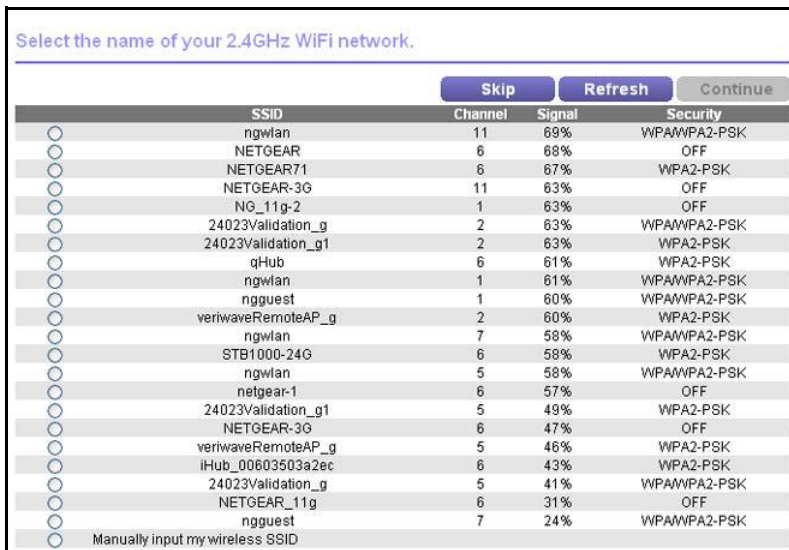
Select the name of your 2.4GHz WiFi network.

Skip Refresh Continue

| | SSID | Channel | Signal | Security |
|---|---|---|---|---|
| ○ | ngwlan | 11 | 69% | WPA/WPA2-PSK |
| ○ | NETGEAR | 6 | 68% | OFF |
| ○ | NETGEAR71 | 6 | 67% | WPA2-PSK |
| ○ | NETGEAR-3G | 11 | 63% | OFF |
| ○ | NG_11g-2 | 1 | 63% | OFF |
| ○ | 24023Validation_g | 2 | 63% | WPA/WPA2-PSK |
| ○ | 24023Validation_g1 | 2 | 63% | WPA2-PSK |
| ○ | qHub | 6 | 61% | WPA2-PSK |
| ○ | ngwlan | 1 | 61% | WPA/WPA2-PSK |
| ○ | ngguest | 1 | 60% | WPA/WPA2-PSK |
| ○ | veriwaveRemoteAP_g | 2 | 60% | WPA2-PSK |
| ○ | ngwlan | 7 | 58% | WPA/WPA2-PSK |
| ○ | STB1000-24G | 6 | 58% | WPA2-PSK |
| ○ | ngwlan | 5 | 58% | WPA/WPA2-PSK |
| ○ | netgear-1 | 6 | 57% | OFF |
| ○ | 24023Validation_g1 | 5 | 49% | WPA2-PSK |
| ○ | NETGEAR-3G | 6 | 47% | OFF |
| ○ | veriwaveRemoteAP_g | 5 | 46% | WPA2-PSK |
| ○ | iHub_00603503a2ec | 6 | 43% | WPA2-PSK |
| ○ | 24023Validation_g | 5 | 41% | WPA/WPA2-PSK |
| ○ | NETGEAR_11g | 6 | 31% | OFF |
| ○ | ngguest | 7 | 24% | WPA/WPA2-PSK |
| ○ | Manually input my wireless SSID | | | |